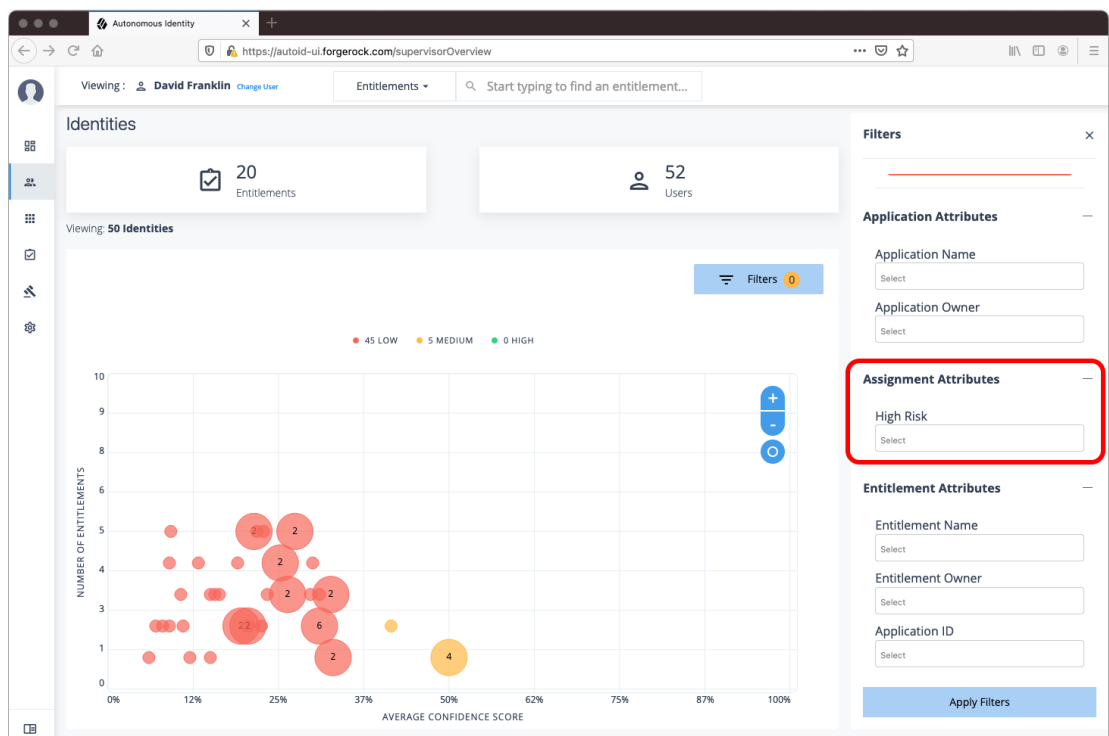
Autonomous Identity

https://autoid-ui.forgerock.com/supervisorOverview

Viewing : David Franklin Change User

Entitlements

Start typing to find an entitlement...

Identities

20
Entitlements

52
Users

Viewing: 50 Identities

Filters 0

45 LOW 5 MEDIUM 0 HIGH

+
-

NUMBER OF ENTITLEMENTS

10
9
8
6
5
4
3
2
1
0

2 2 2 2 2 2 2 6 2 4

0% 12% 25% 37% 50% 62% 75% 87% 100%

AVERAGE CONFIDENCE SCORE

Filters

Application Attributes

Application Name
Select

Application Owner
Select

Assignment Attributes

High Risk
Select

Entitlement Attributes

Entitlement Name
Select

Entitlement Owner
Select

Application ID
Select

Apply Filters